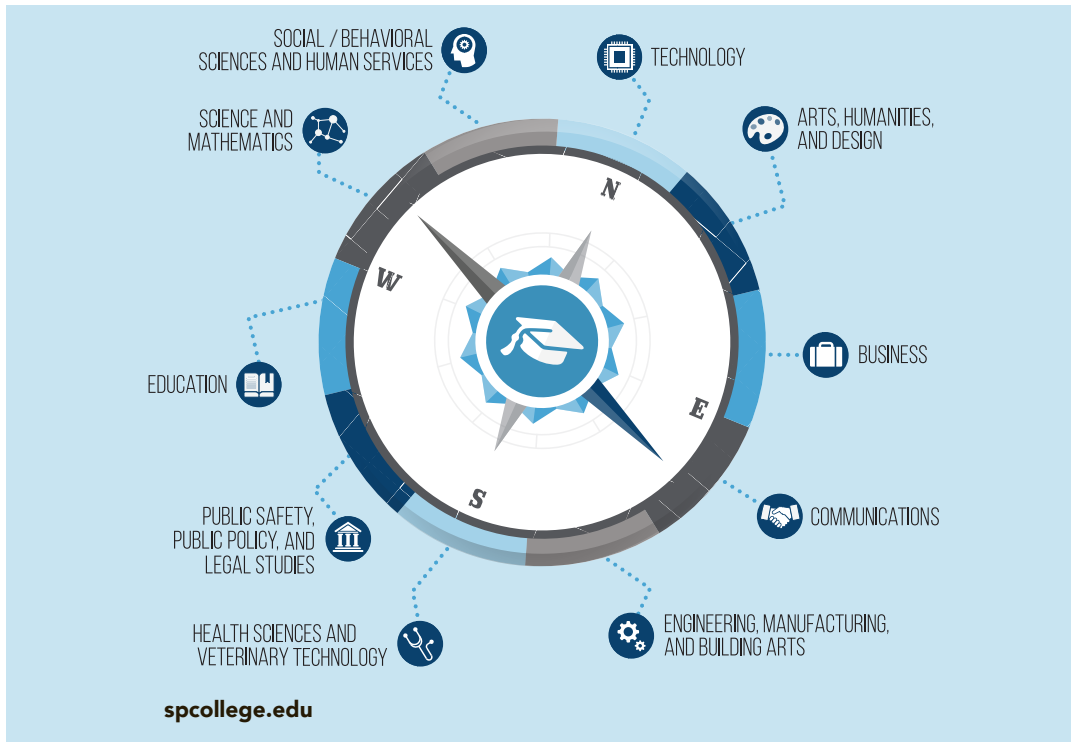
SOCIAL / BEHAVIORAL SCIENCES AND HUMAN SERVICES

TECHNOLOGY

SCIENCE AND MATHEMATICS

ARTS, HUMANITIES, AND DESIGN

N

W

E

S

BUSINESS

EDUCATION

COMMUNICATIONS

PUBLIC SAFETY, PUBLIC POLICY, AND LEGAL STUDIES

HEALTH SCIENCES AND VETERINARY TECHNOLOGY

ENGINEERING, MANUFACTURING, AND BUILDING ARTS

spcollege.edu